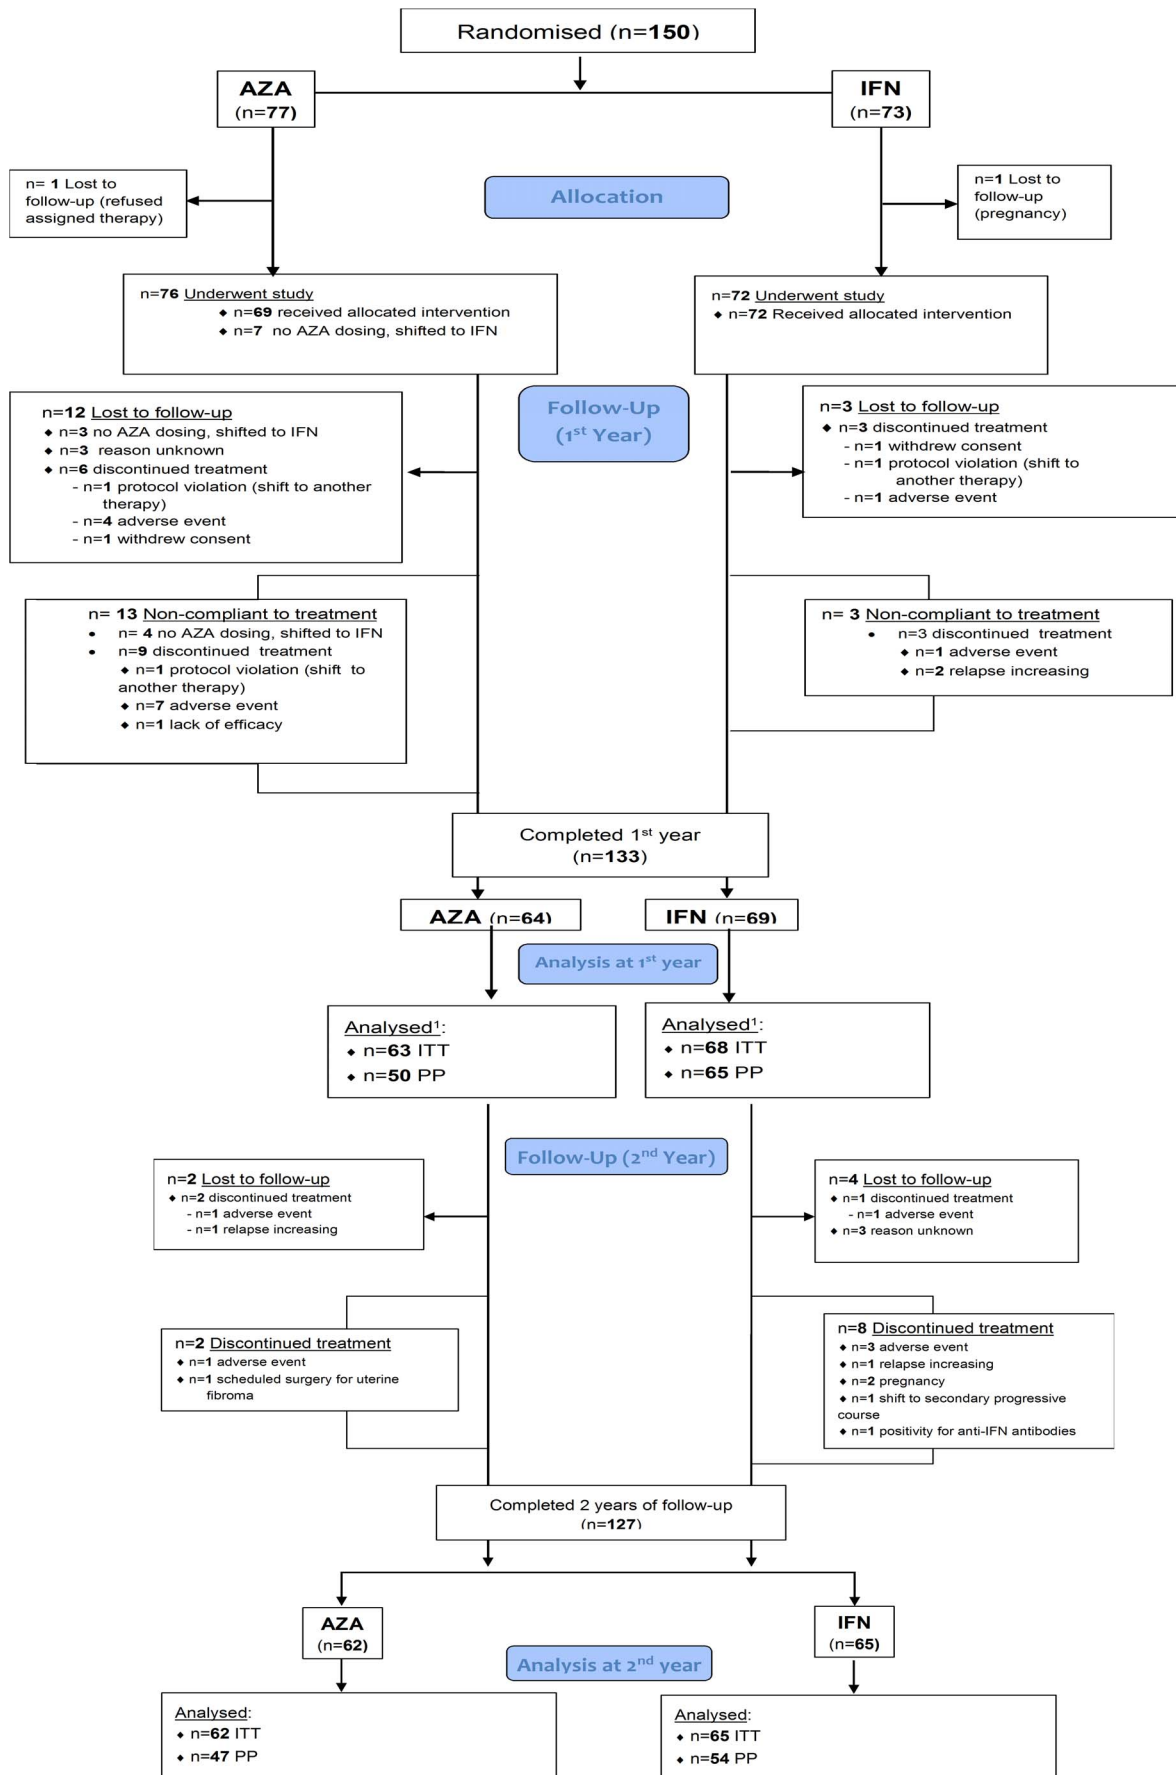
Randomised (n=150)

AZA (n=77)

IFN (n=73)

n= 1 Lost to follow-up (refused assigned therapy)

Allocation

n=1 Lost to follow-up (pregnancy)

n=76 Underwent study
◆ n=69 received allocated intervention
◆ n=7 no AZA dosing, shifted to IFN

n=72 Underwent study
◆ n=72 Received allocated intervention

n=12 Lost to follow-up
◆ n=3 no AZA dosing, shifted to IFN
◆ n=3 reason unknown
◆ n=6 discontinued treatment
- n=1 protocol violation (shift to another therapy)
- n=4 adverse event
- n=1 withdrew consent

Follow-Up (1$^{st}$ Year)

n=3 Lost to follow-up
◆ n=3 discontinued treatment
- n=1 withdrew consent
- n=1 protocol violation (shift to another therapy)
- n=1 adverse event

n= 13 Non-compliant to treatment
• n= 4 no AZA dosing, shifted to IFN
• n=9 discontinued treatment
◆ n=1 protocol violation (shift to another therapy)
◆ n=7 adverse event
◆ n=1 lack of efficacy

n= 3 Non-compliant to treatment
• n=3 discontinued treatment
◆ n=1 adverse event
◆ n=2 relapse increasing

Completed 1$^{st}$ year (n=133)

AZA (n=64)

IFN (n=69)

Analysis at 1$^{st}$ year

Analysed$^{1}$:
◆ n=63 ITT
◆ n=50 PP

Analysed$^{1}$:
◆ n=68 ITT
◆ n=65 PP

Follow-Up (2$^{nd}$ Year)

n=2 Lost to follow-up
◆ n=2 discontinued treatment
- n=1 adverse event
- n=1 relapse increasing

n=4 Lost to follow-up
◆ n=1 discontinued treatment
- n=1 adverse event
◆ n=3 reason unknown

n=2 Discontinued treatment
◆ n=1 adverse event
◆ n=1 scheduled surgery for uterine fibroma

n=8 Discontinued treatment
◆ n=3 adverse event
◆ n=1 relapse increasing
◆ n=2 pregnancy
◆ n=1 shift to secondary progressive course
◆ n=1 positivity for anti-IFN antibodies

Completed 2 years of follow-up (n=127)

AZA (n=62)

IFN (n=65)

Analysis at 2$^{nd}$ year

Analysed:
◆ n=62 ITT
◆ n=47 PP

Analysed:
◆ n=65 ITT
◆ n=54 PP